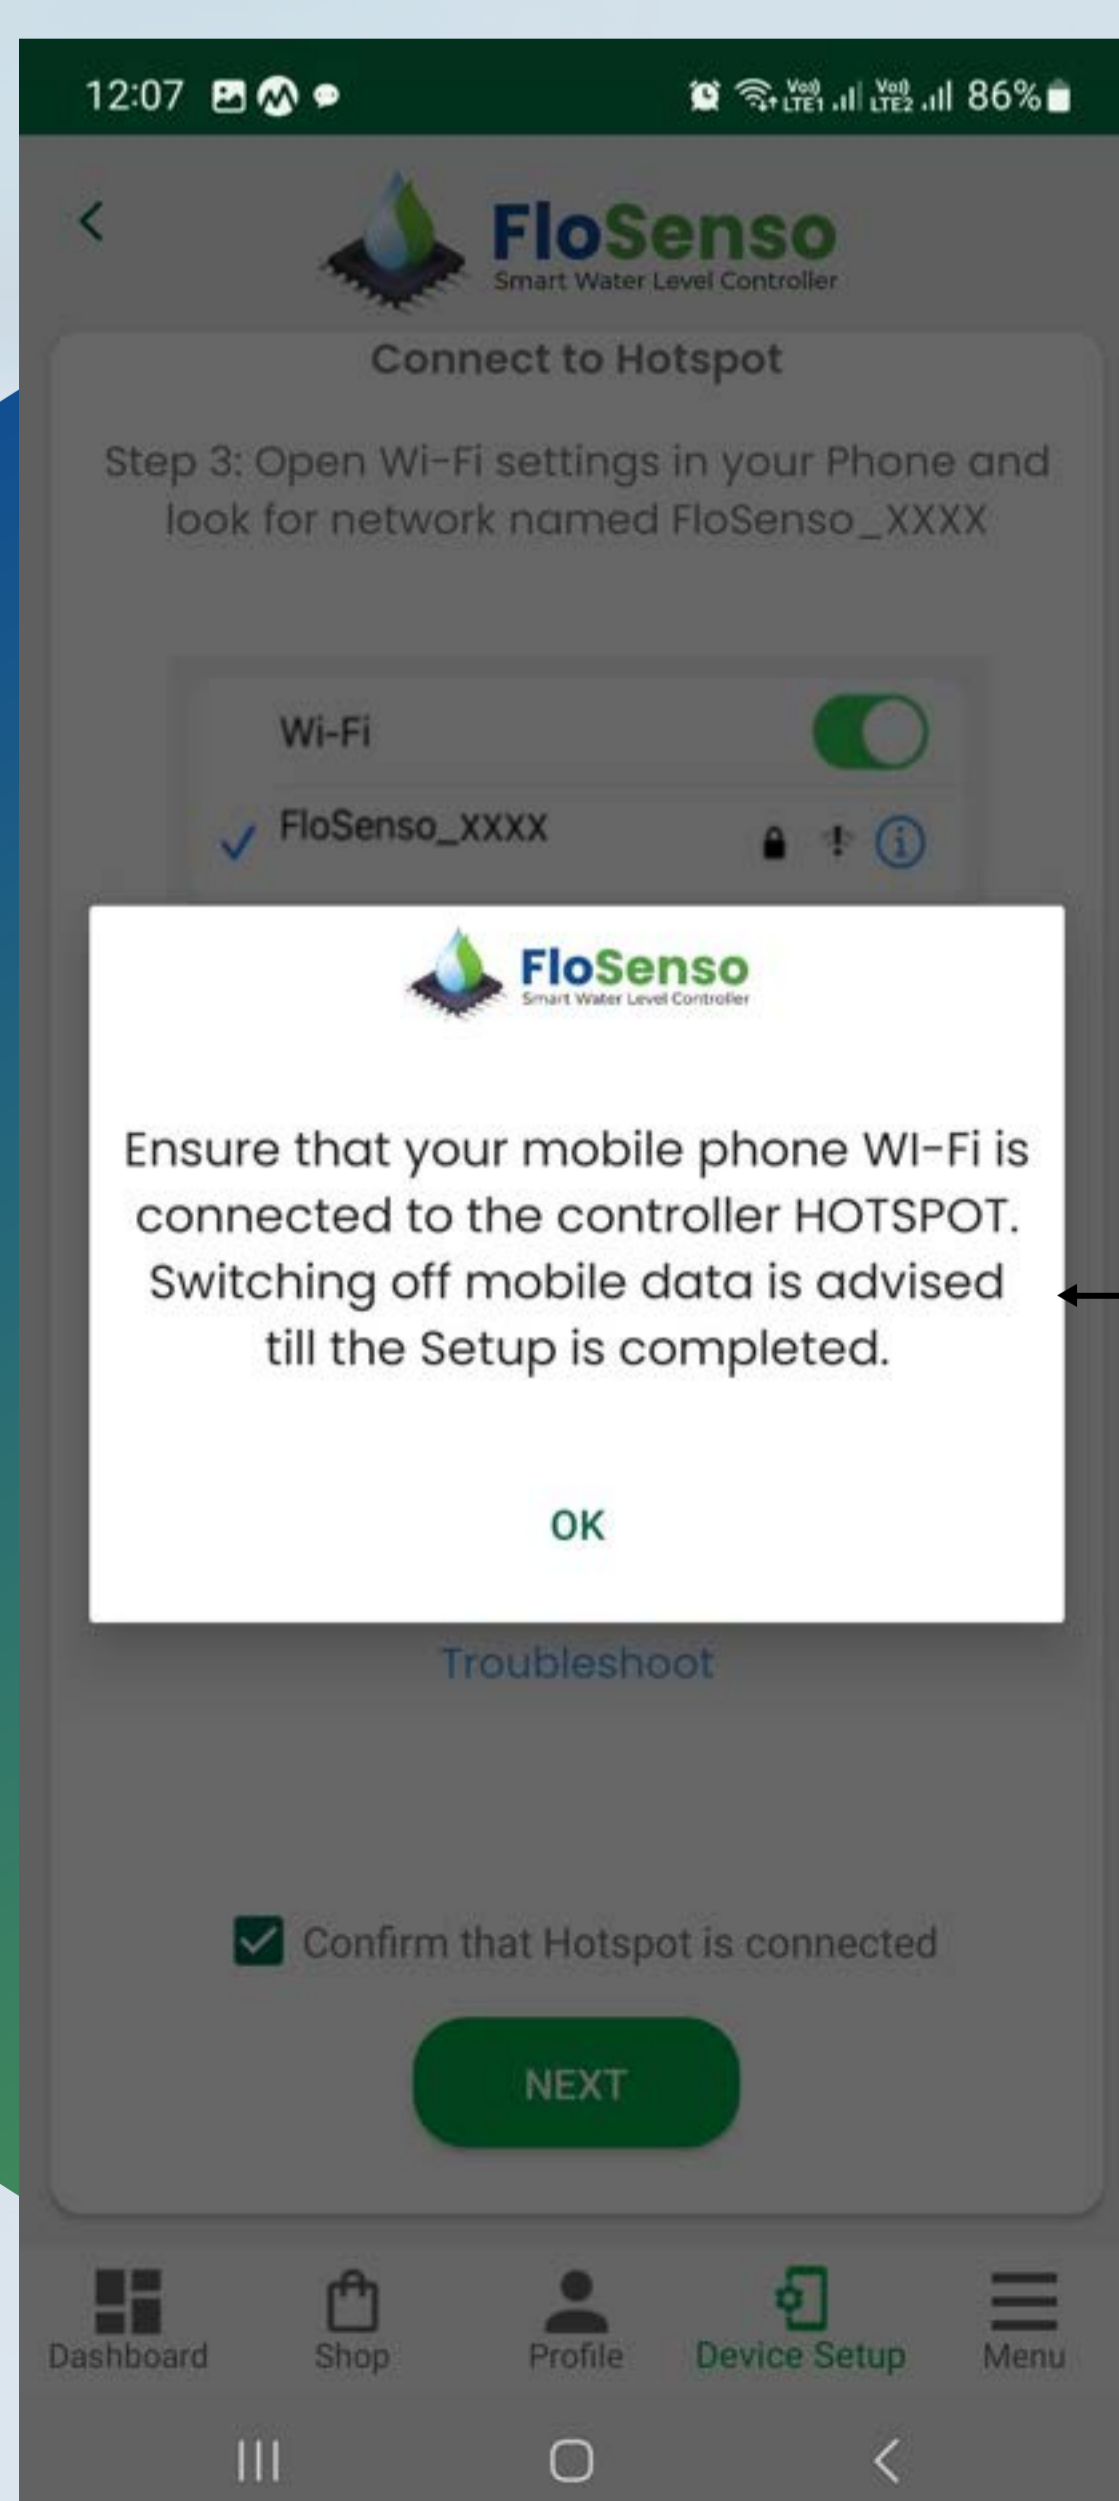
12:07

86%

FloSenso
Smart Water Level Controller

Connect to Hotspot

Step 3: Open Wi-Fi settings in your Phone and look for network named FloSenso_XXXX

Wi-Fi

FloSenso_XXXX

FloSenso
Smart Water Level Controller

Ensure that your mobile phone WI-Fi is connected to the controller HOTSPOT. Switching off mobile data is advised till the Setup is completed.

OK

Troubleshoot

Confirm that Hotspot is connected

NEXT

Dashboard

Shop

Profile

Device Setup

Menu